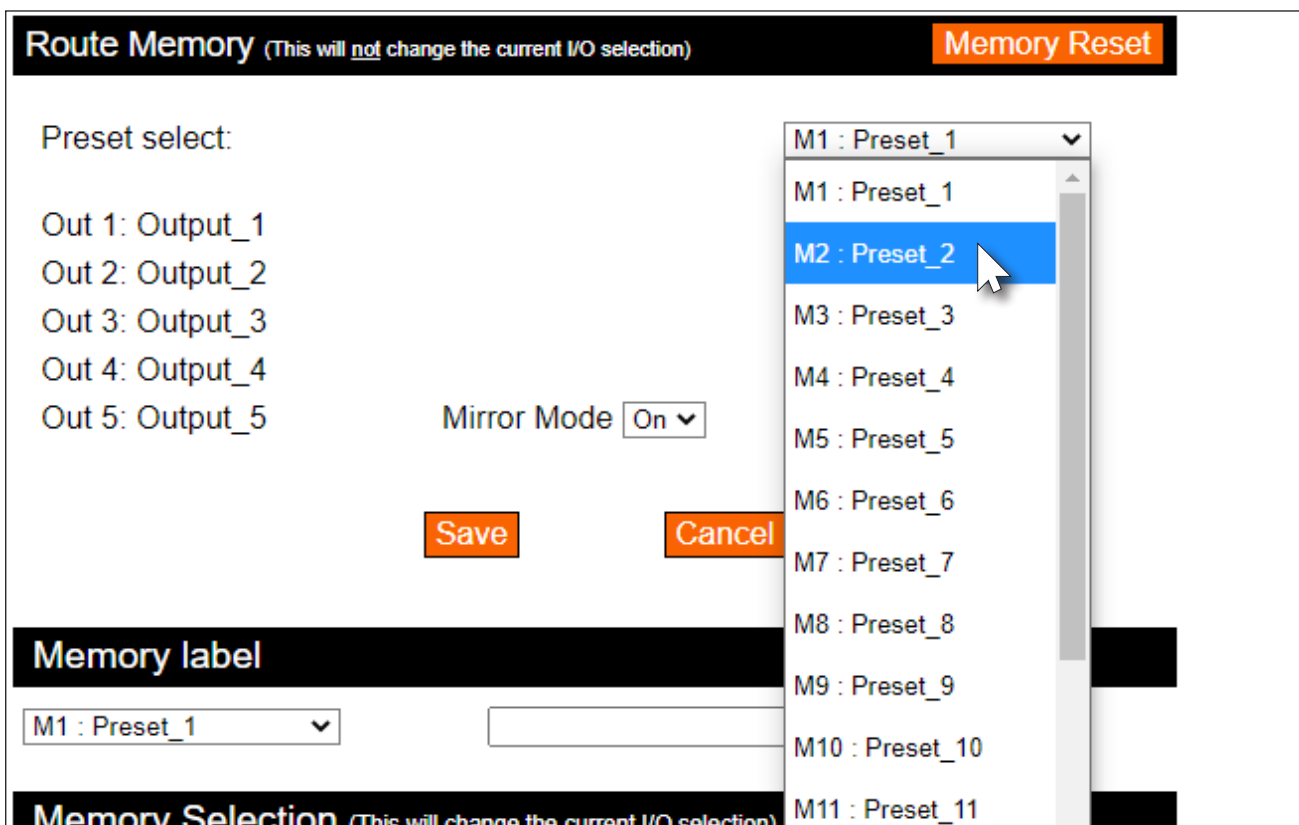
Route Memory (This will not change the current I/O selection)

Memory Reset

Preset select:

M1 : Preset_1

M1 : Preset_1
M2 : Preset_2
M3 : Preset_3
M4 : Preset_4
M5 : Preset_5
M6 : Preset_6
M7 : Preset_7
M8 : Preset_8
M9 : Preset_9
M10 : Preset_10
M11 : Preset_11

Out 1: Output_1
Out 2: Output_2
Out 3: Output_3
Out 4: Output_4
Out 5: Output_5

Mirror Mode On

Save

Cancel

Memory label

M1 : Preset_1

Memory Selection (This will change the current I/O selection)